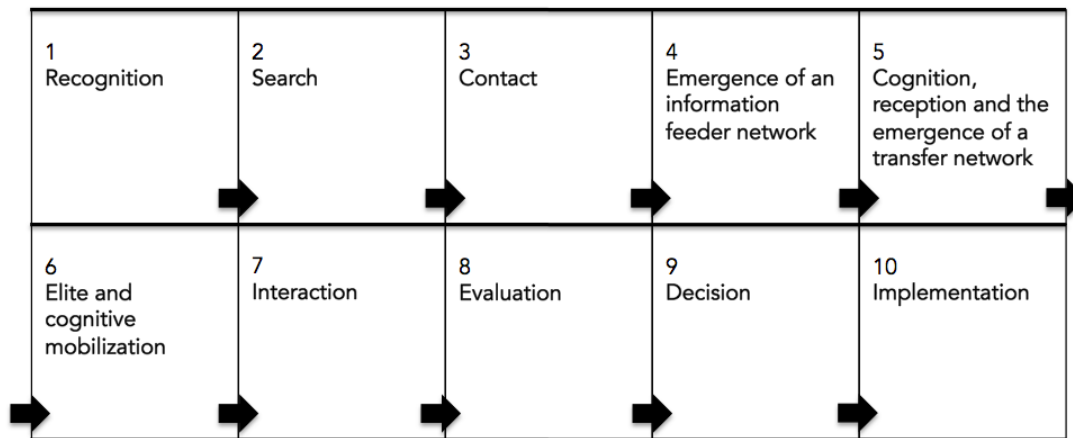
1
Recognition

2
Search

3
Contact

4
Emergence of an information feeder network

5
Cognition, reception and the emergence of a transfer network

6
Elite and cognitive mobilization

7
Interaction

8
Evaluation

9
Decision

10
Implementation